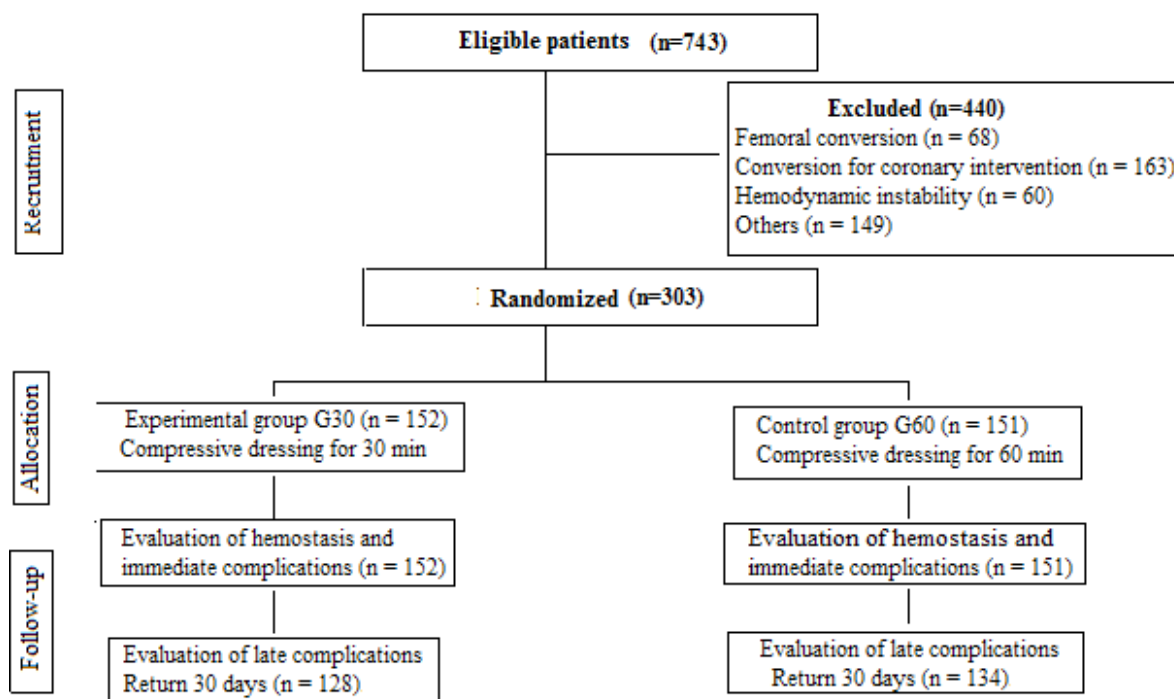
Recrutment

Eligible patients (n=743)

Excluded (n=440)
Femoral conversion (n = 68)
Conversion for coronary intervention (n = 163)
Hemodynamic instability (n = 60)
Others (n = 149)

Randomized (n=303)

Allocation

Experimental group G30 (n = 152)
Compressive dressing for 30 min

Control group G60 (n = 151)
Compressive dressing for 60 min

Follow-up

Evaluation of hemostasis and immediate complications (n = 152)

Evaluation of hemostasis and immediate complications (n = 151)

Evaluation of late complications
Return 30 days (n = 128)

Evaluation of late complications
Return 30 days (n = 134)